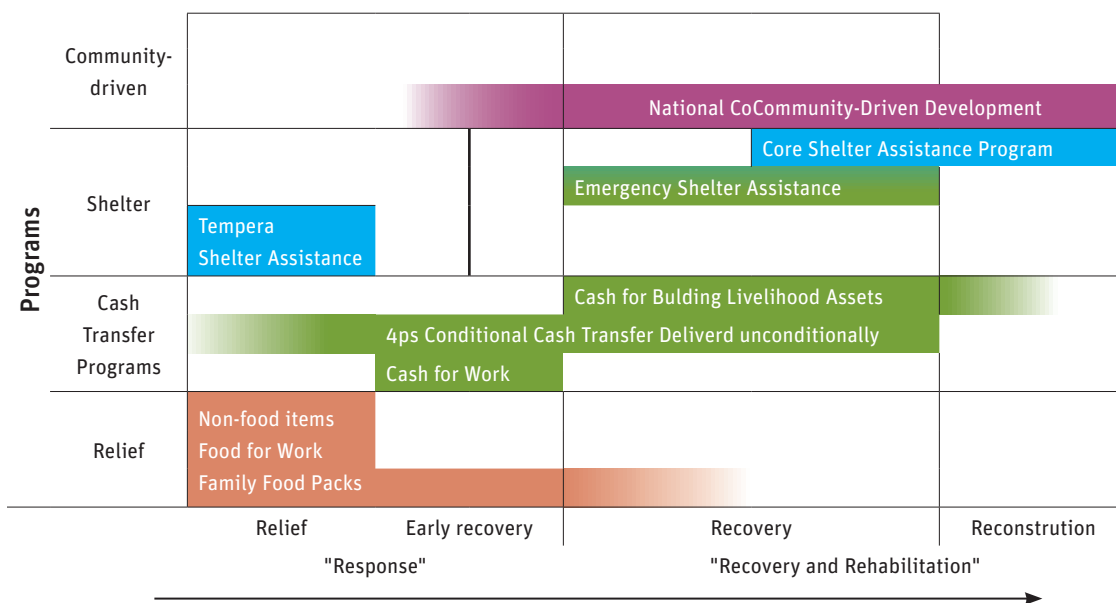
Programs

Community-driven

National CoCommunity-Driven Development

Shelter

Core Shelter Assistance Program

Emergency Shelter Assistance

Tempera Shelter Assistance

Cash Transfer Programs

Cash for Bulding Livelihood Assets

4ps Conditional Cash Transfer Deliverd unconditionally

Cash for Work

Relief

Non-food items
Food for Work
Family Food Packs

Relief

Early recovery

Recovery

Reconstrution

"Response"

"Recovery and Rehabilitation"